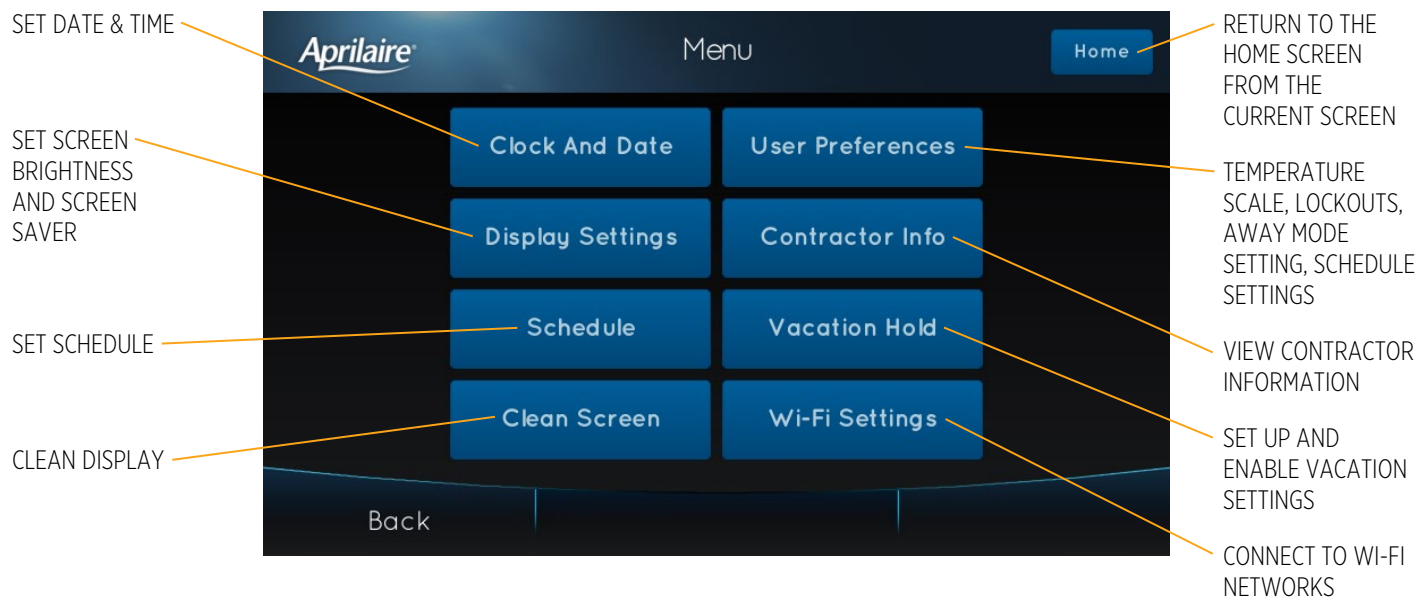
SET DATE & TIME

SET SCREEN BRIGHTNESS AND SCREEN SAVER

SET SCHEDULE

CLEAN DISPLAY

Aprilaire

Menu

Home

Clock And Date

User Preferences

Display Settings

Contractor Info

Schedule

Vacation Hold

Clean Screen

Wi-Fi Settings

Back

RETURN TO THE HOME SCREEN FROM THE CURRENT SCREEN

TEMPERATURE SCALE, LOCKOUTS, AWAY MODE SETTING, SCHEDULE SETTINGS

VIEW CONTRACTOR INFORMATION

SET UP AND ENABLE VACATION SETTINGS

CONNECT TO WI-FI NETWORKS